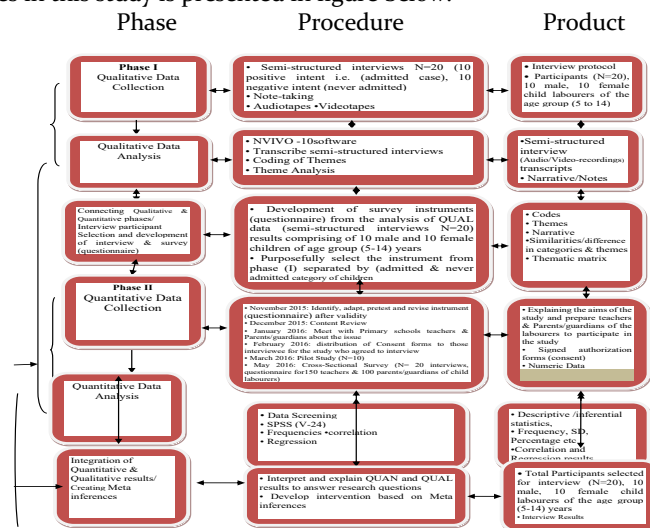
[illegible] in this study is presented in figure below.

Phase

Procedure

Product

Phase I
Qualitative Data Collection

• Semi-structured interviews N=20 (10 positive intent i.e. (admitted case), 10 negative intent (never admitted)
• Note-taking
• Audiotapes •Videotapes

• Interview protocol
• Participants (N=20), 10 male, 10 female child labourers of the age group (5 to 14)

Qualitative Data Analysis

• NVIVO -10software
• Transcribe semi-structured interviews
• Coding of Themes
• Theme Analysis

•Semi-structured interview (Audio/Video-recordings) transcripts
• Narrative/Notes

Connecting Qualitative & Quantitative phases/ Interview participant Selection and development of interview & survey (questionnaire)

• Development of survey instruments (questionnaire) from the analysis of QUAL data (semi-structured interviews N=20) results comprising of 10 male and 10 female children of age group (5-14) years
• Purposefully select the instrument from phase (I) separated by (admitted & never admitted category of children

• Codes
• Themes
• Narrative
•Similarities/difference in categories & themes
• Thematic matrix

Phase II
Quantitative Data Collection

• November 2015: Identify, adapt, pretest and revise instrument (questionnaire) after validity
• December 2015: Content Review
• January 2016: Meet with Primary schools teachers & Parents/guardians about the issue
• February 2016: distribution of Consent forms to those interviewee for the study who agreed to interview
• March 2016: Pilot Study (N=10)
• May 2016: Cross-Sectional Survey (N= 20 interviews, questionnaire for150 teachers & 100 parents/guardians of child labourers)

• Explaining the aims of the study and prepare teachers & Parents/guardians of the labourers to participate in the study
• Signed authorization forms (consent)
• Numeric Data

Quantitative Data Analysis

• Data Screening
• SPSS (V-24)
• Frequencies •correlation
• Regression

• Descriptive /inferential statistics,
• Frequency, SD, Percentage etc
•Correlation and Regression results

Integration of Quantitative & Qualitative results/ Creating Meta inferences

• Interpret and explain QUAN and QUAL results to answer research questions
• Develop intervention based on Meta inferences

• Total Participants selected for interview (N=20), 10 male, 10 female child labourers of the age group (5-14) years
• Interview Results